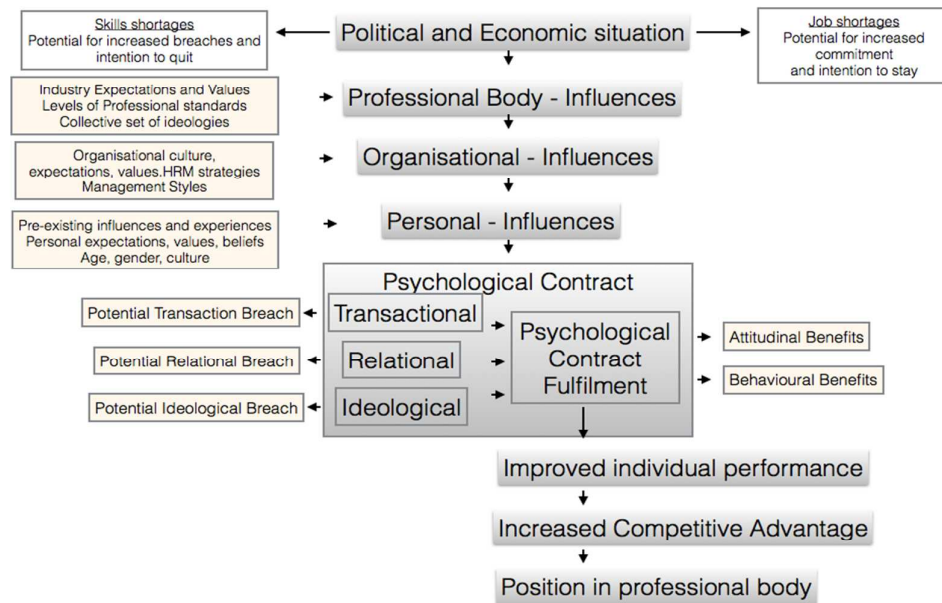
Skills shortages
Potential for increased breaches and intention to quit

Political and Economic situation

Job shortages
Potential for increased commitment and intention to stay

Industry Expectations and Values
Levels of Professional standards
Collective set of ideologies

Professional Body - Influences

Organisational culture, expectations, values.HRM strategies
Management Styles

Organisational - Influences

Pre-existing influences and experiences
Personal expectations, values, beliefs
Age, gender, culture

Personal - Influences

Psychological Contract

Potential Transaction Breach

Transactional

Potential Relational Breach

Relational

Potential Ideological Breach

Ideological

Psychological Contract Fulfilment

Attitudinal Benefits

Behavioural Benefits

Improved individual performance

Increased Competitive Advantage

Position in professional body